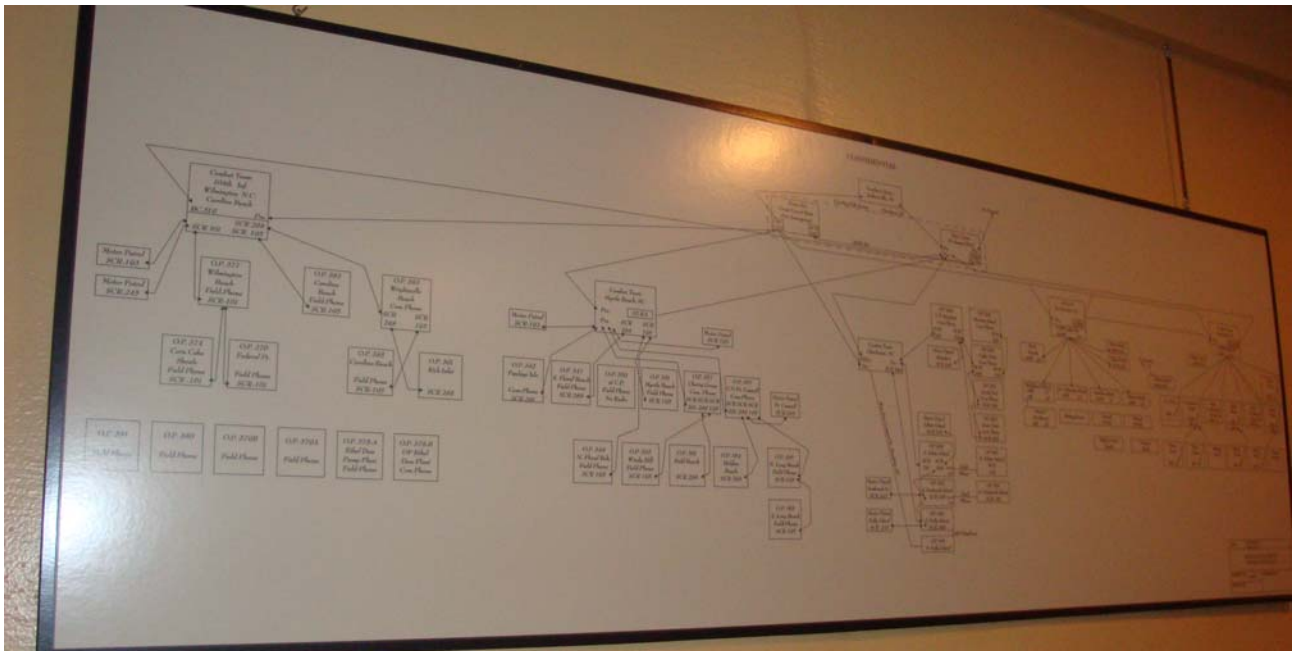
Combat Team
Wilmington N.C.
Carolina Beach
SCR 300
SCR 399
SCR 245

Motor Patrol
SCR 245

Motor Patrol
SCR 245

O.P. 372
Wilmington Beach
Field Phone
SCR 536

O.P. 383
Carolina Beach
Field Phone
SCR 245

O.P. 385
Wrightsville Beach
Com Phone
SCR 245
SCR 536

O.P. 374
Fort Fisher
Field Phone
SCR 536

O.P. 370
Federal Pt.
Field Phone
SCR 536

O.P. 385
Carolina Beach
Field Phone
SCR 245

O.P. 361
Rich Inlet
SCR 245

O.P. 390
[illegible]

O.P. 380
Field Phone

O.P. 370B
Field Phone

O.P. 370A
Field Phone

O.P. 378-A
Field Phone

O.P. 378-B
Field Phone

Combat Team
Myrtle Beach SC
SCR 245
SCR 399

Motor Patrol
SCR 245

Motor Patrol
SCR 245

Combat Team
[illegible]
SCR 245